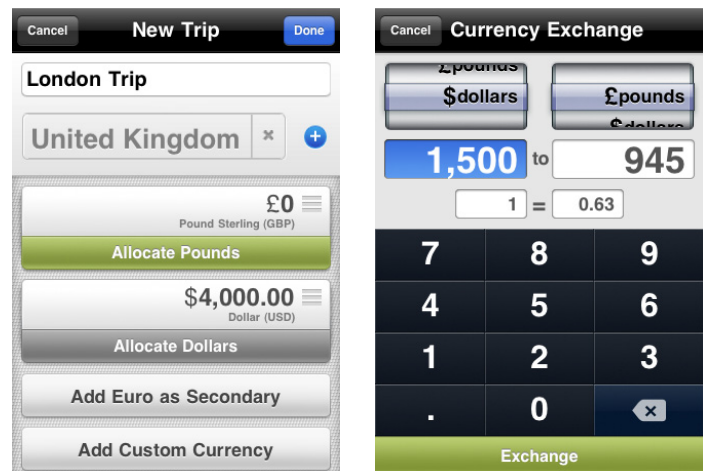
Cancel New Trip Done

London Trip

United Kingdom

£0
Pound Sterling (GBP)
Allocate Pounds

$4,000.00
Dollar (USD)
Allocate Dollars

Add Euro as Secondary

Add Custom Currency

Cancel Currency Exchange

£pounds
$dollars

£pounds
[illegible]

1,500 to 945

1 = 0.63

| 7 | 8 | 9 |
|---|---|---|
| 4 | 5 | 6 |
| 1 | 2 | 3 |
| . | 0 | |

Exchange